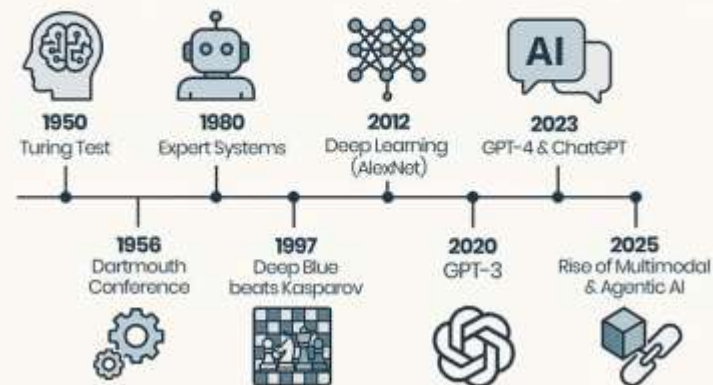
AI

1950
Turing Test

1980
Expert Systems

2012
Deep Learning (AlexNet)

2023
GPT-4 & ChatGPT

1956
Dartmouth Conference

1997
Deep Blue beats Kasparov

2020
GPT-3

2025
Rise of Multimodal & Agentic AI